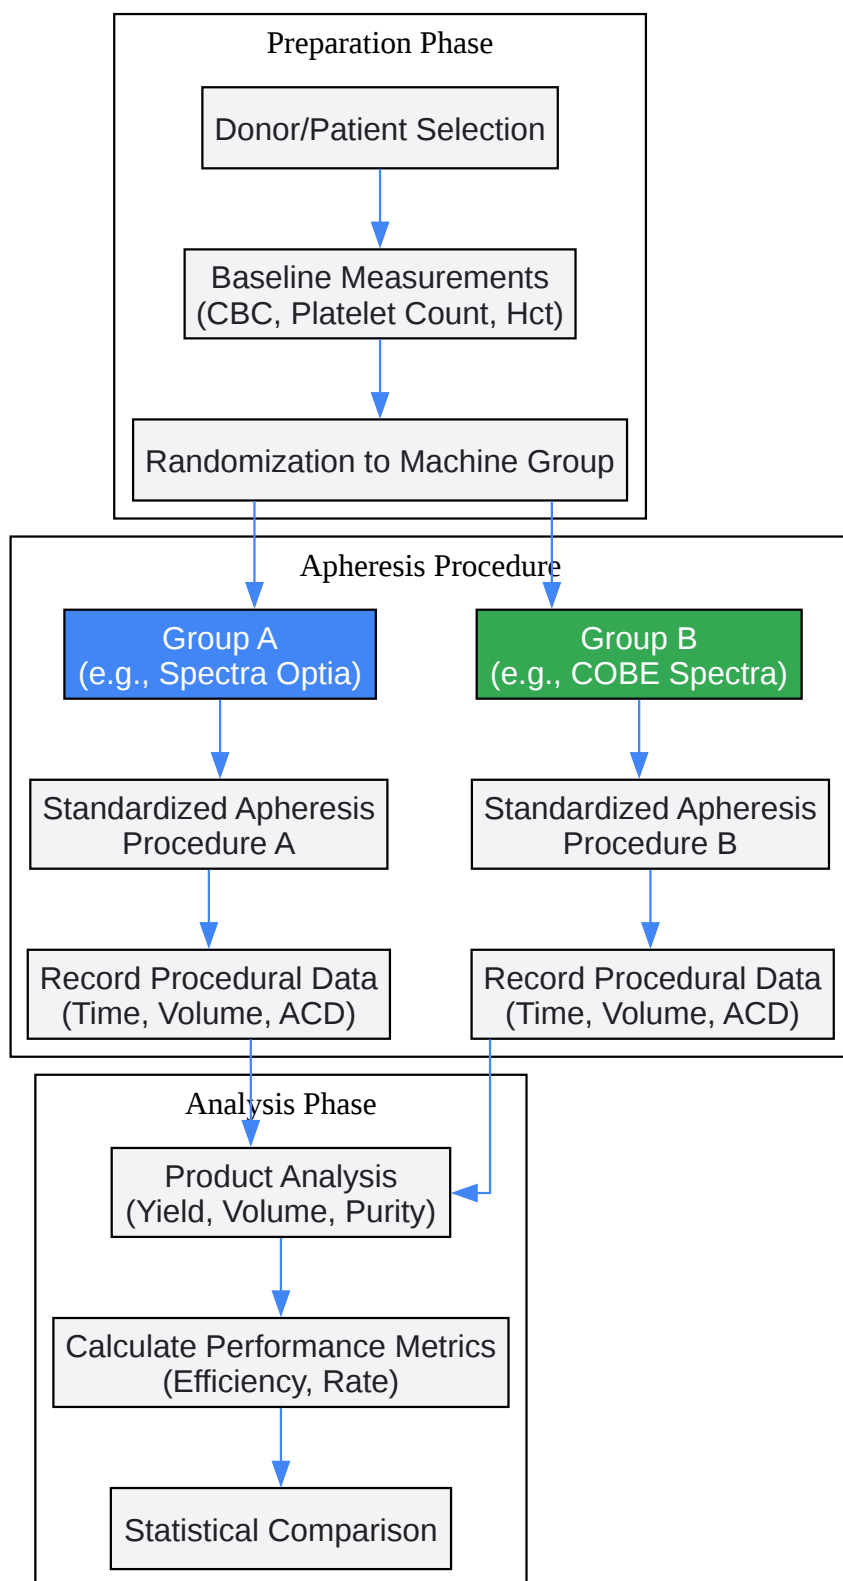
Preparation Phase

Donor/Patient Selection

Baseline Measurements (CBC, Platelet Count, Hct)

Randomization to Machine Group

Apheresis Procedure

Group A (e.g., Spectra Optia)

Group B (e.g., COBE Spectra)

Standardized Apheresis Procedure A

Standardized Apheresis Procedure B

Record Procedural Data (Time, Volume, ACD)

Record Procedural Data (Time, Volume, ACD)

Analysis Phase

Product Analysis (Yield, Volume, Purity)

Calculate Performance Metrics (Efficiency, Rate)

Statistical Comparison